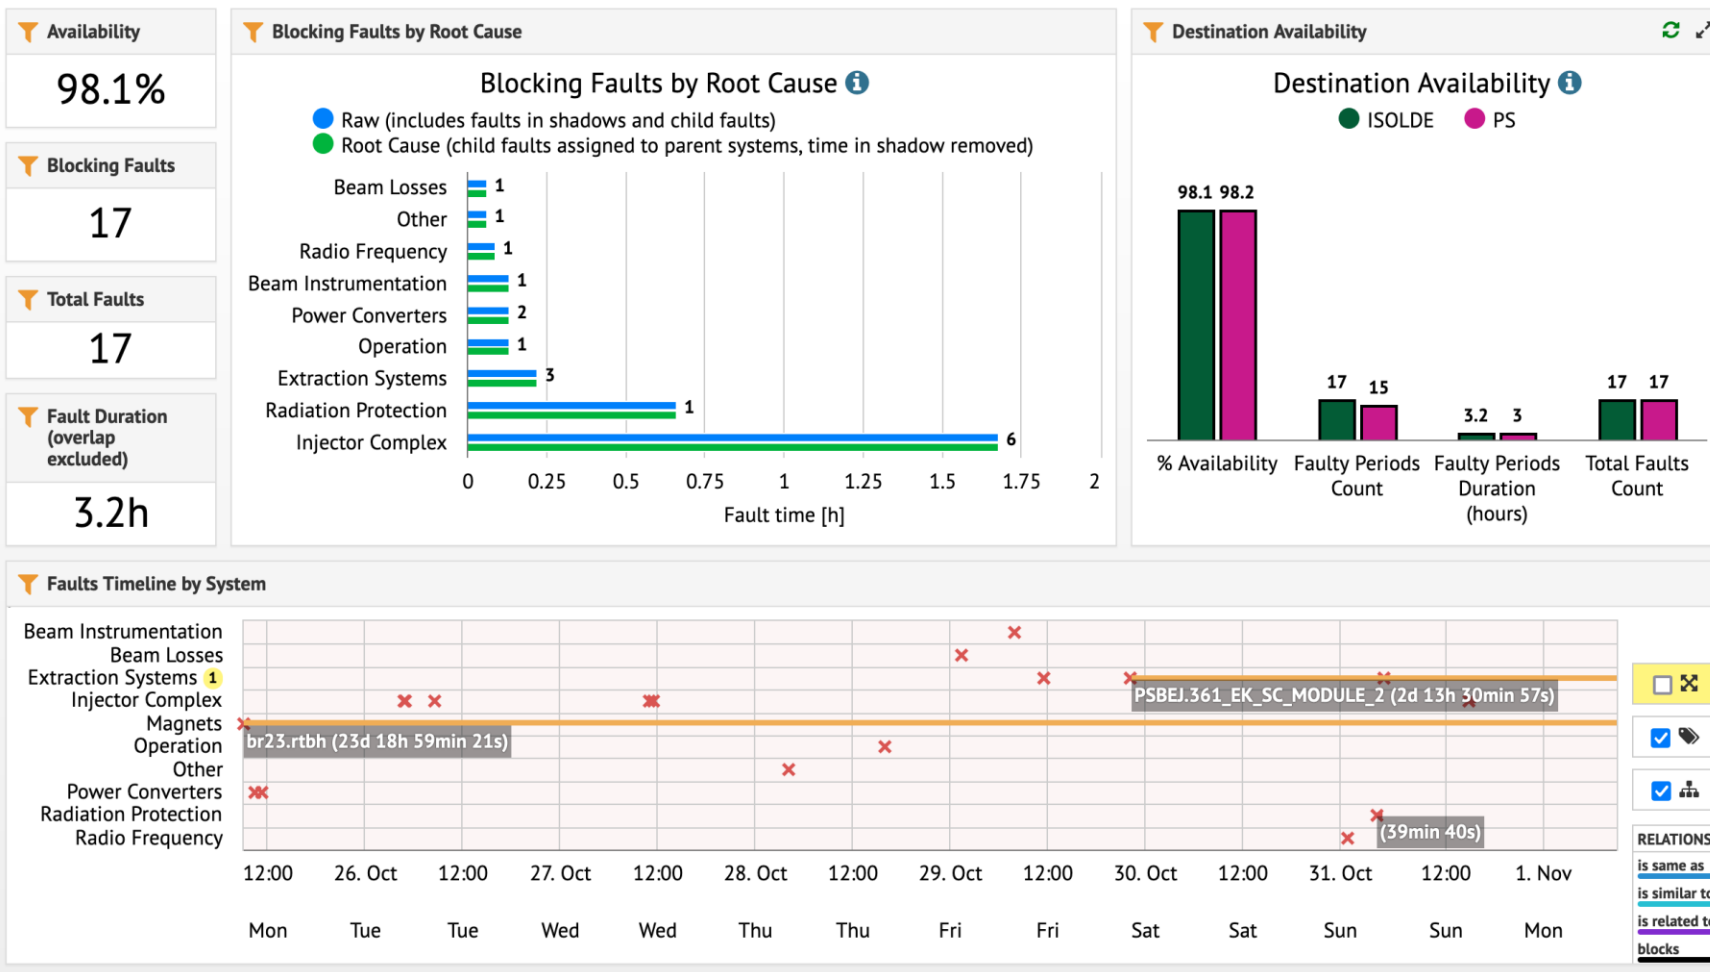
Availability

98.1%

Blocking Faults

17

Total Faults

17

Fault Duration (overlap excluded)

3.2h

Blocking Faults by Root Cause

Blocking Faults by Root Cause

Raw (includes faults in shadows and child faults)
Root Cause (child faults assigned to parent systems, time in shadow removed)

| Root Cause | Count |
|---|---|
| Beam Losses | 1 |
| Other | 1 |
| Radio Frequency | 1 |
| Beam Instrumentation | 1 |
| Power Converters | 2 |
| Operation | 1 |
| Extraction Systems | 3 |
| Radiation Protection | 1 |
| Injector Complex | 6 |

0 0.25 0.5 0.75 1 1.25 1.5 1.75 2

Fault time [h]

Destination Availability

Destination Availability

ISOLDE PS

| | ISOLDE | PS |
|---|---|---|
| % Availability | 98.1 | 98.2 |
| Faulty Periods Count | 17 | 15 |
| Faulty Periods Duration (hours) | 3.2 | 3 |
| Total Faults Count | 17 | 17 |

Faults Timeline by System

Beam Instrumentation
Beam Losses
Extraction Systems 1
Injector Complex
Magnets
Operation
Other
Power Converters
Radiation Protection
Radio Frequency

PSBEJ.361_EK_SC_MODULE_2 (2d 13h 30min 57s)
br23.rtbh (23d 18h 59min 21s)
(39min 40s)

12:00 26. Oct 12:00 27. Oct 12:00 28. Oct 12:00 29. Oct 12:00 30. Oct 12:00 31. Oct 12:00 1. Nov

Mon Tue Tue Wed Wed Thu Thu Fri Fri Sat Sat Sun Sun Mon

RELATIONS
is same as
is similar to
is related to
blocks